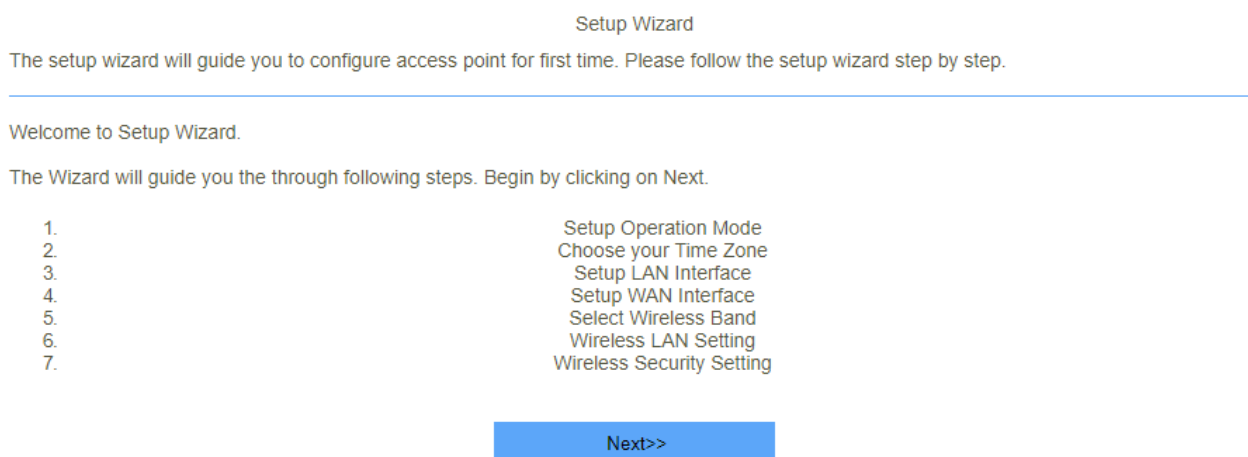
Setup Wizard

The setup wizard will guide you to configure access point for first time. Please follow the setup wizard step by step.

Welcome to Setup Wizard.

The Wizard will guide you the through following steps. Begin by clicking on Next.

1. Setup Operation Mode
2. Choose your Time Zone
3. Setup LAN Interface
4. Setup WAN Interface
5. Select Wireless Band
6. Wireless LAN Setting
7. Wireless Security Setting

Next>>